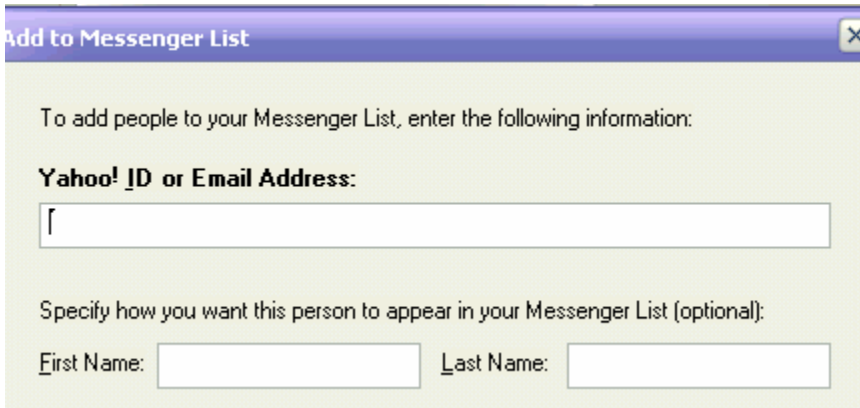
Add to Messenger List

To add people to your Messenger List, enter the following information:

Yahoo! ID or Email Address:

Specify how you want this person to appear in your Messenger List (optional):

First Name:

Last Name: